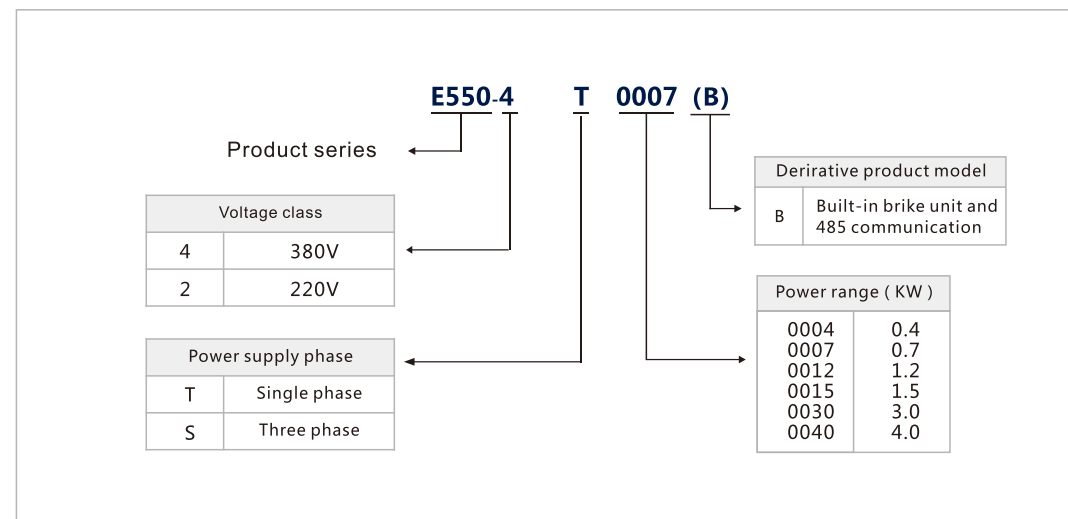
E550-4 T 0007 (B)

Product series

| Voltage class | |
|---|---|
| 4 | 380V |
| 2 | 220V |

| Power supply phase | |
|---|---|
| T | Single phase |
| S | Three phase |

| Derirative product model | |
|---|---|
| B | Built-in brike unit and 485 communication |

| Power range ( KW ) | |
|---|---|
| 0004 | 0.4 |
| 0007 | 0.7 |
| 0012 | 1.2 |
| 0015 | 1.5 |
| 0030 | 3.0 |
| 0040 | 4.0 |